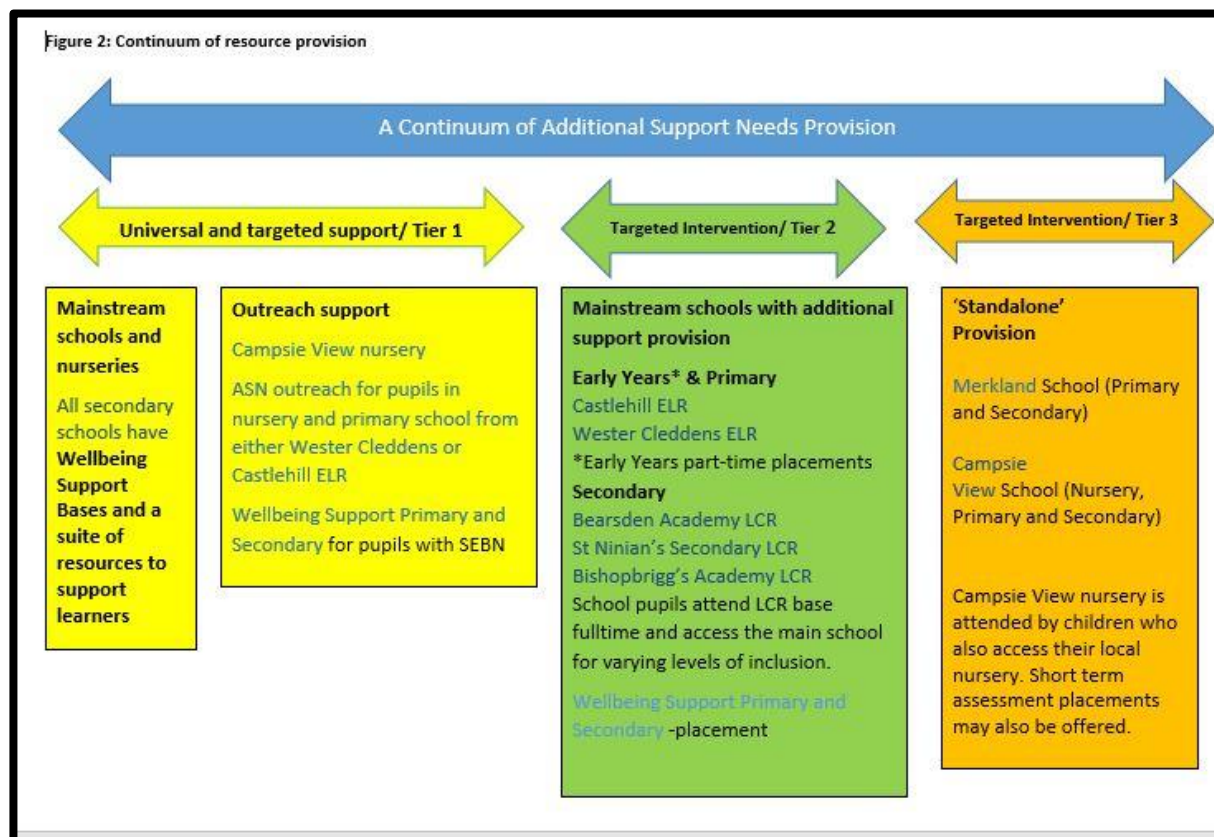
Figure 2: Continuum of resource provision

A Continuum of Additional Support Needs Provision

Universal and targeted support/ Tier 1

Targeted Intervention/ Tier 2

Targeted Intervention/ Tier 3

Mainstream schools and nurseries

All secondary schools have Wellbeing Support Bases and a suite of resources to support learners

Outreach support

Campsie View nursery

ASN outreach for pupils in nursery and primary school from either Wester Cleddens or Castlehill ELR

Wellbeing Support Primary and Secondary for pupils with SEBN

Mainstream schools with additional support provision

Early Years* & Primary

Castlehill ELR

Wester Cleddens ELR

*Early Years part-time placements

Secondary

Bearsden Academy LCR

St Ninian's Secondary LCR

Bishopbrigg's Academy LCR

School pupils attend LCR base fulltime and access the main school for varying levels of inclusion.

Wellbeing Support Primary and Secondary -placement

'Standalone' Provision

Merkland School (Primary and Secondary)

Campsie View School (Nursery, Primary and Secondary)

Campsie View nursery is attended by children who also access their local nursery. Short term assessment placements may also be offered.